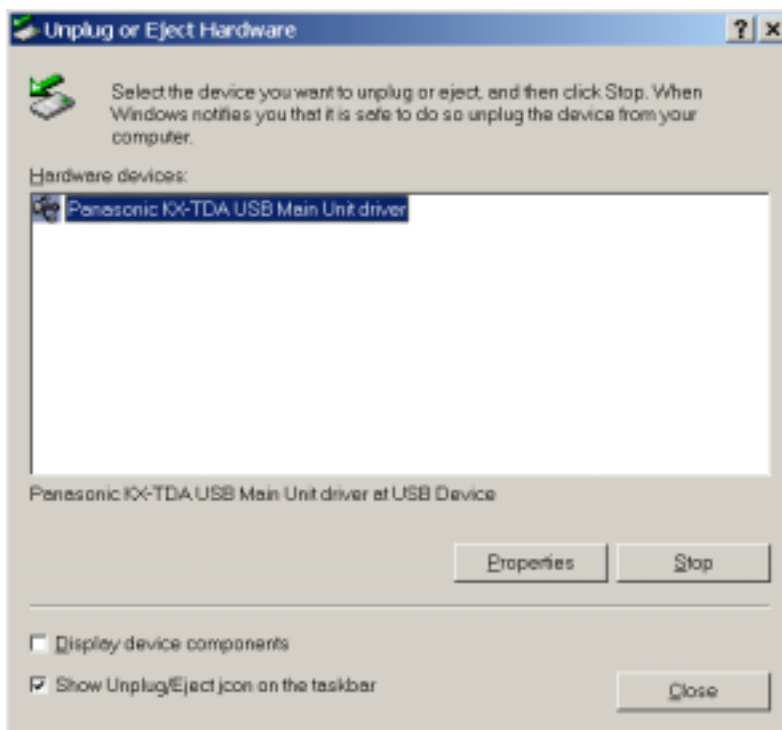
Unplug or Eject Hardware

? x

Select the device you want to unplug or eject, and then click Stop. When Windows notifies you that it is safe to do so unplug the device from your computer.

Hardware devices:

Panasonic KX-TDA USB Main Unit driver

Panasonic KX-TDA USB Main Unit driver at USB Device

Properties

Stop

Display device components

Show Unplug/Eject icon on the taskbar

Close